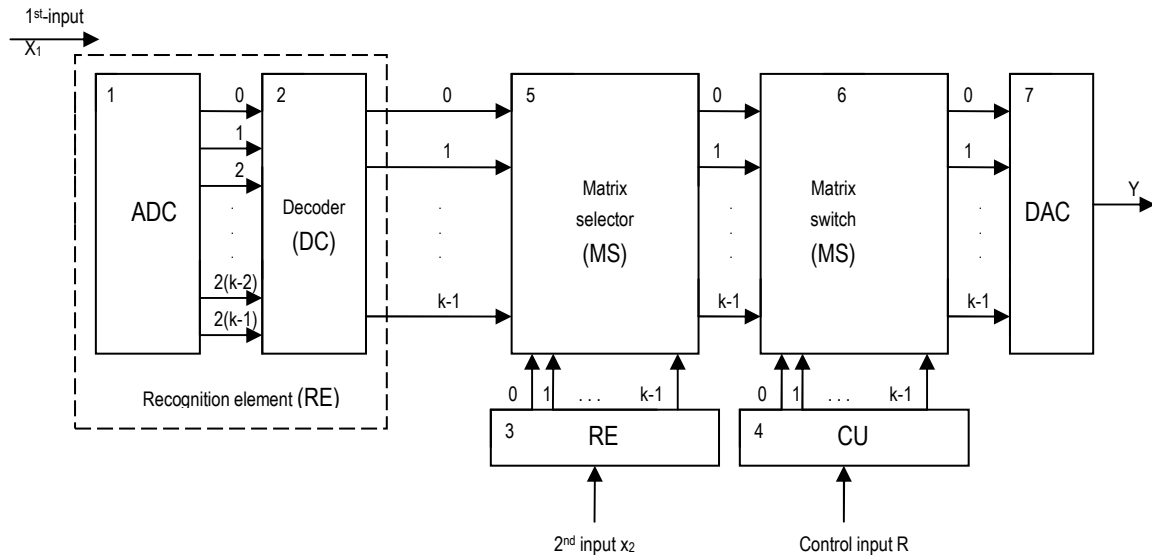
1$^{st}$-input
$X_1$

1
ADC

0
1
2
.
.
2(k-2)
2(k-1)

2
Decoder
(DC)

Recognition element (RE)

0
1
.
.
.
k-1

5
Matrix
selector
(MS)

0 1 . . . k-1

3
RE

2$^{nd}$ input $x_2$

0
1
.
.
.
k-1

6
Matrix
switch
(MS)

0 1 . . . k-1

4
CU

Control input R

0
1
.
.
.
k-1

7
DAC

Y